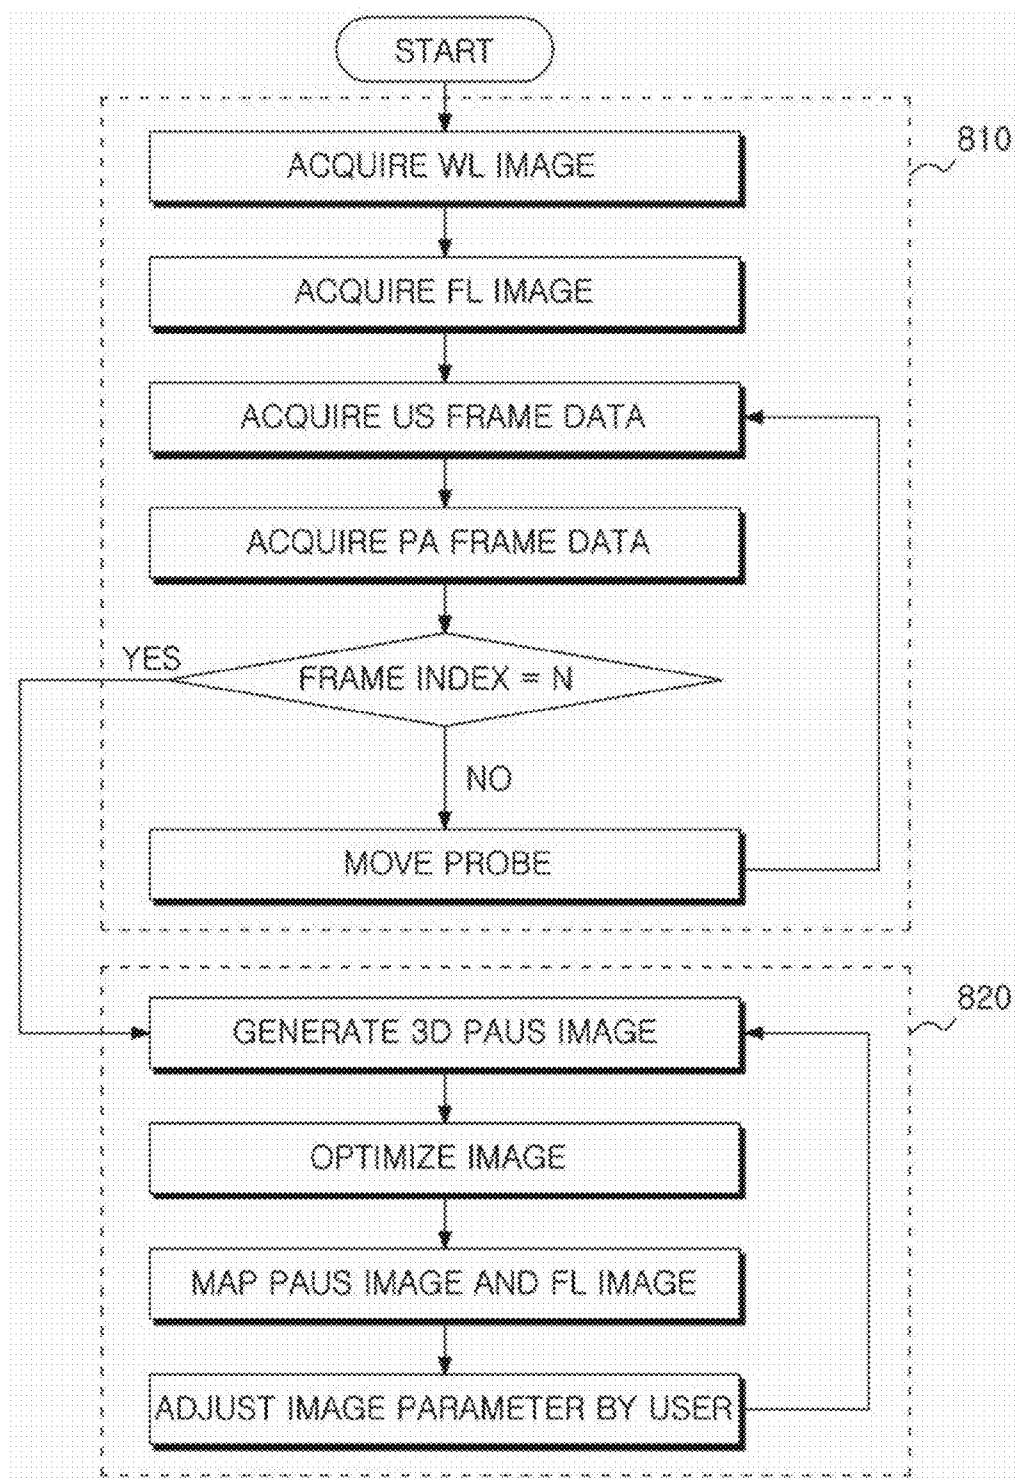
START

810

ACQUIRE WL IMAGE

ACQUIRE FL IMAGE

ACQUIRE US FRAME DATA

ACQUIRE PA FRAME DATA

YES

FRAME INDEX = N

NO

MOVE PROBE

820

GENERATE 3D PAUS IMAGE

OPTIMIZE IMAGE

MAP PAUS IMAGE AND FL IMAGE

ADJUST IMAGE PARAMETER BY USER